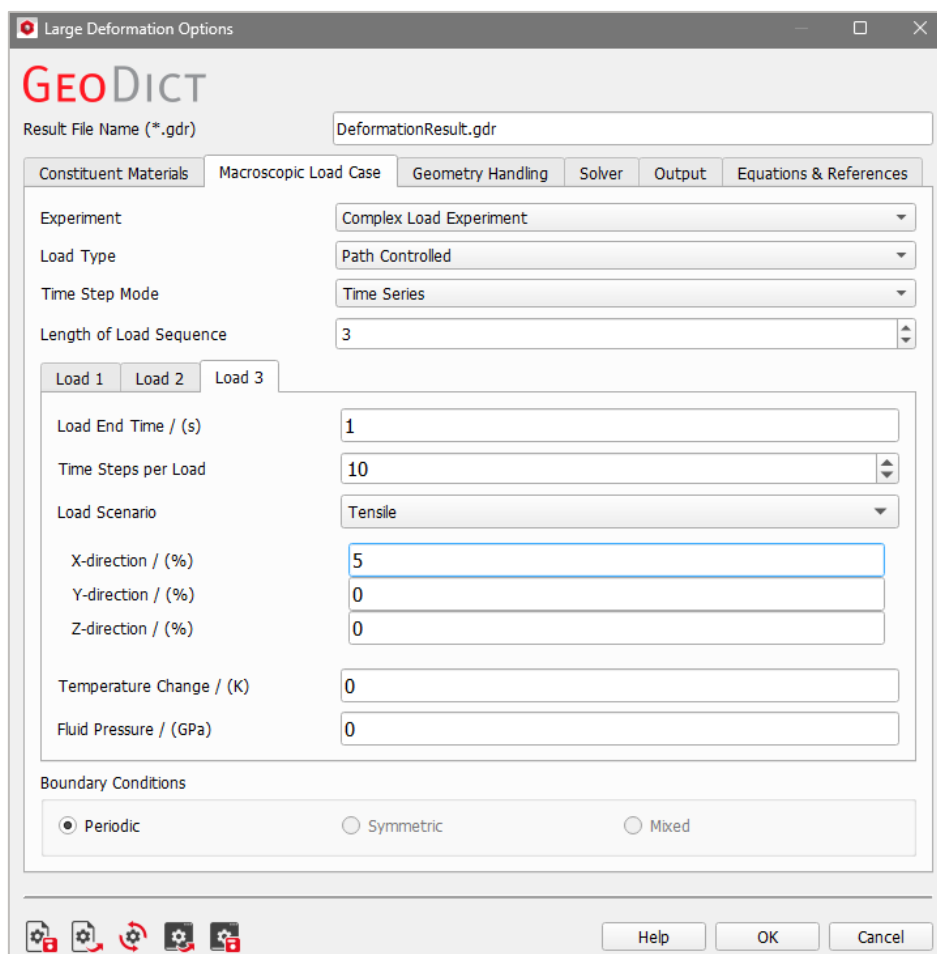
Large Deformation Options

GeoDict

Result File Name (*.gdr) DeformationResult.gdr

Constituent Materials | Macroscopic Load Case | Geometry Handling | Solver | Output | Equations & References

Experiment Complex Load Experiment

Load Type Path Controlled

Time Step Mode Time Series

Length of Load Sequence 3

Load 1 | Load 2 | Load 3

Load End Time / (s) 1

Time Steps per Load 10

Load Scenario Tensile

X-direction / (%) 5

Y-direction / (%) 0

Z-direction / (%) 0

Temperature Change / (K) 0

Fluid Pressure / (GPa) 0

Boundary Conditions

Periodic Symmetric Mixed

Help OK Cancel